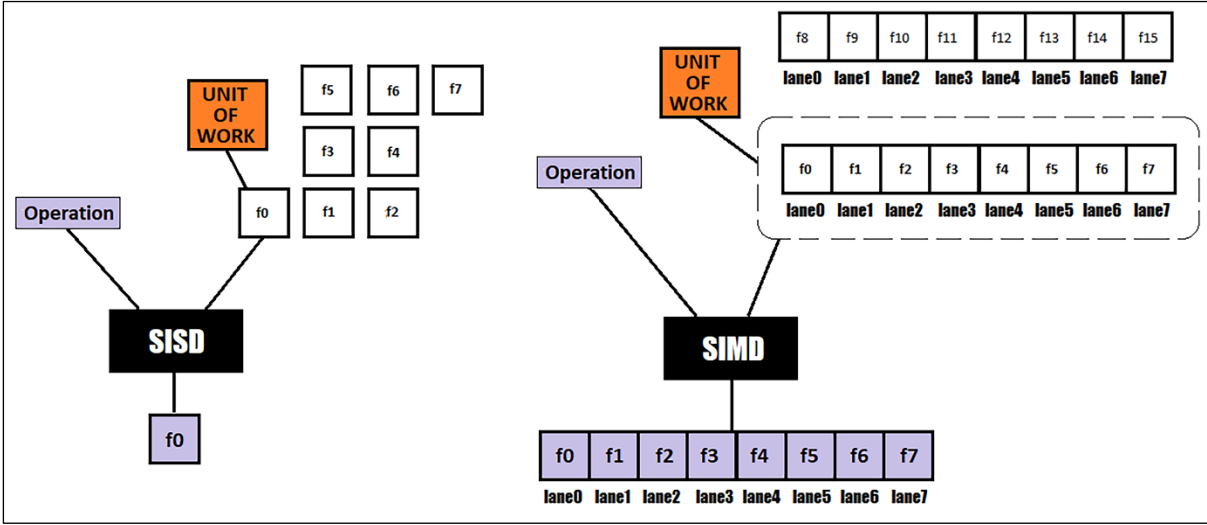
f5 f6 f7

UNIT OF WORK

f3 f4

Operation

f0 f1 f2

SISD

f0

| f8 | f9 | f10 | f11 | f12 | f13 | f14 | f15 |
|---|---|---|---|---|---|---|---|
| lane0 | lane1 | lane2 | lane3 | lane4 | lane5 | lane6 | lane7 |

UNIT OF WORK

Operation

| f0 | f1 | f2 | f3 | f4 | f5 | f6 | f7 |
|---|---|---|---|---|---|---|---|
| lane0 | lane1 | lane2 | lane3 | lane4 | lane5 | lane6 | lane7 |

SIMD

| f0 | f1 | f2 | f3 | f4 | f5 | f6 | f7 |
|---|---|---|---|---|---|---|---|
| lane0 | lane1 | lane2 | lane3 | lane4 | lane5 | lane6 | lane7 |